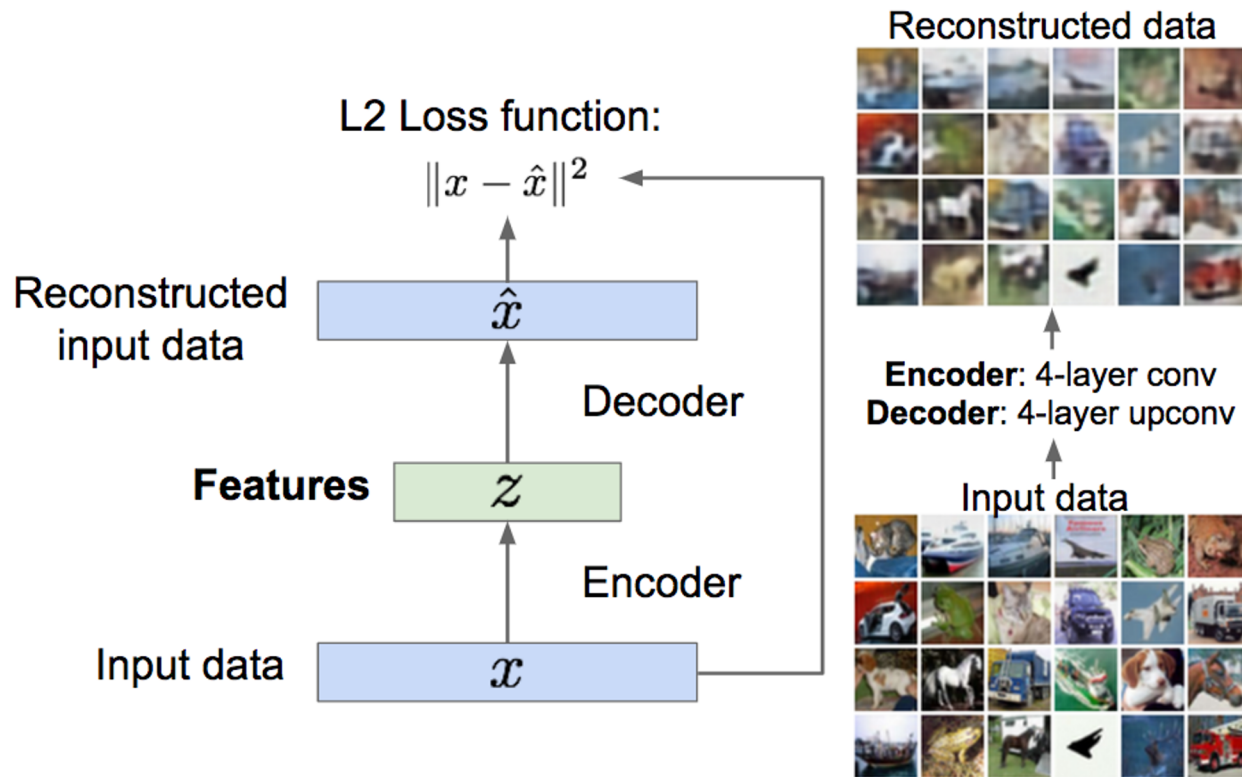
L2 Loss function:

$\|x - \hat{x}\|^2$

Reconstructed input data

$\hat{x}$

Decoder

Features

$z$

Encoder

Input data

$x$

Reconstructed data

**Encoder**: 4-layer conv
**Decoder**: 4-layer upconv

Input data